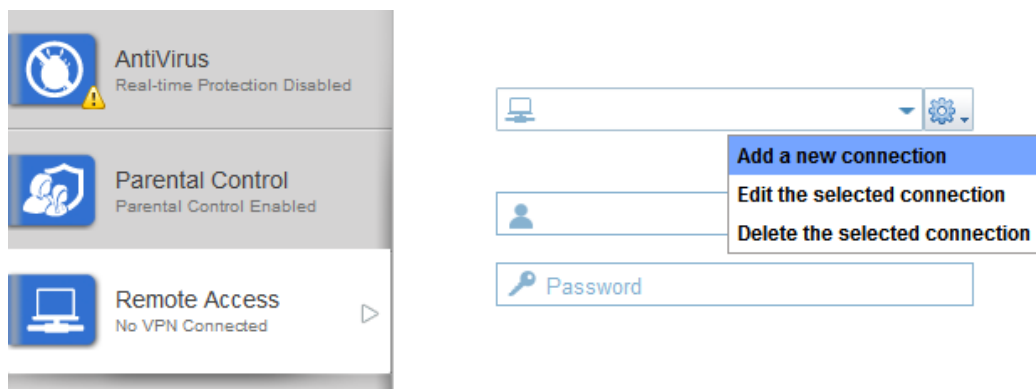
AntiVirus
Real-time Protection Disabled

Parental Control
Parental Control Enabled

Remote Access
No VPN Connected

Add a new connection
Edit the selected connection
Delete the selected connection

Password